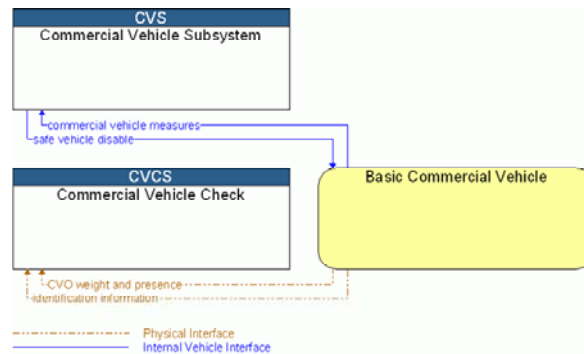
CVS
Commercial Vehicle Subsystem

commercial vehicle measures
safe vehicle disable

CVCS
Commercial Vehicle Check

Basic Commercial Vehicle

CVO weight and presence
identification information

Physical Interface
Internal Vehicle Interface